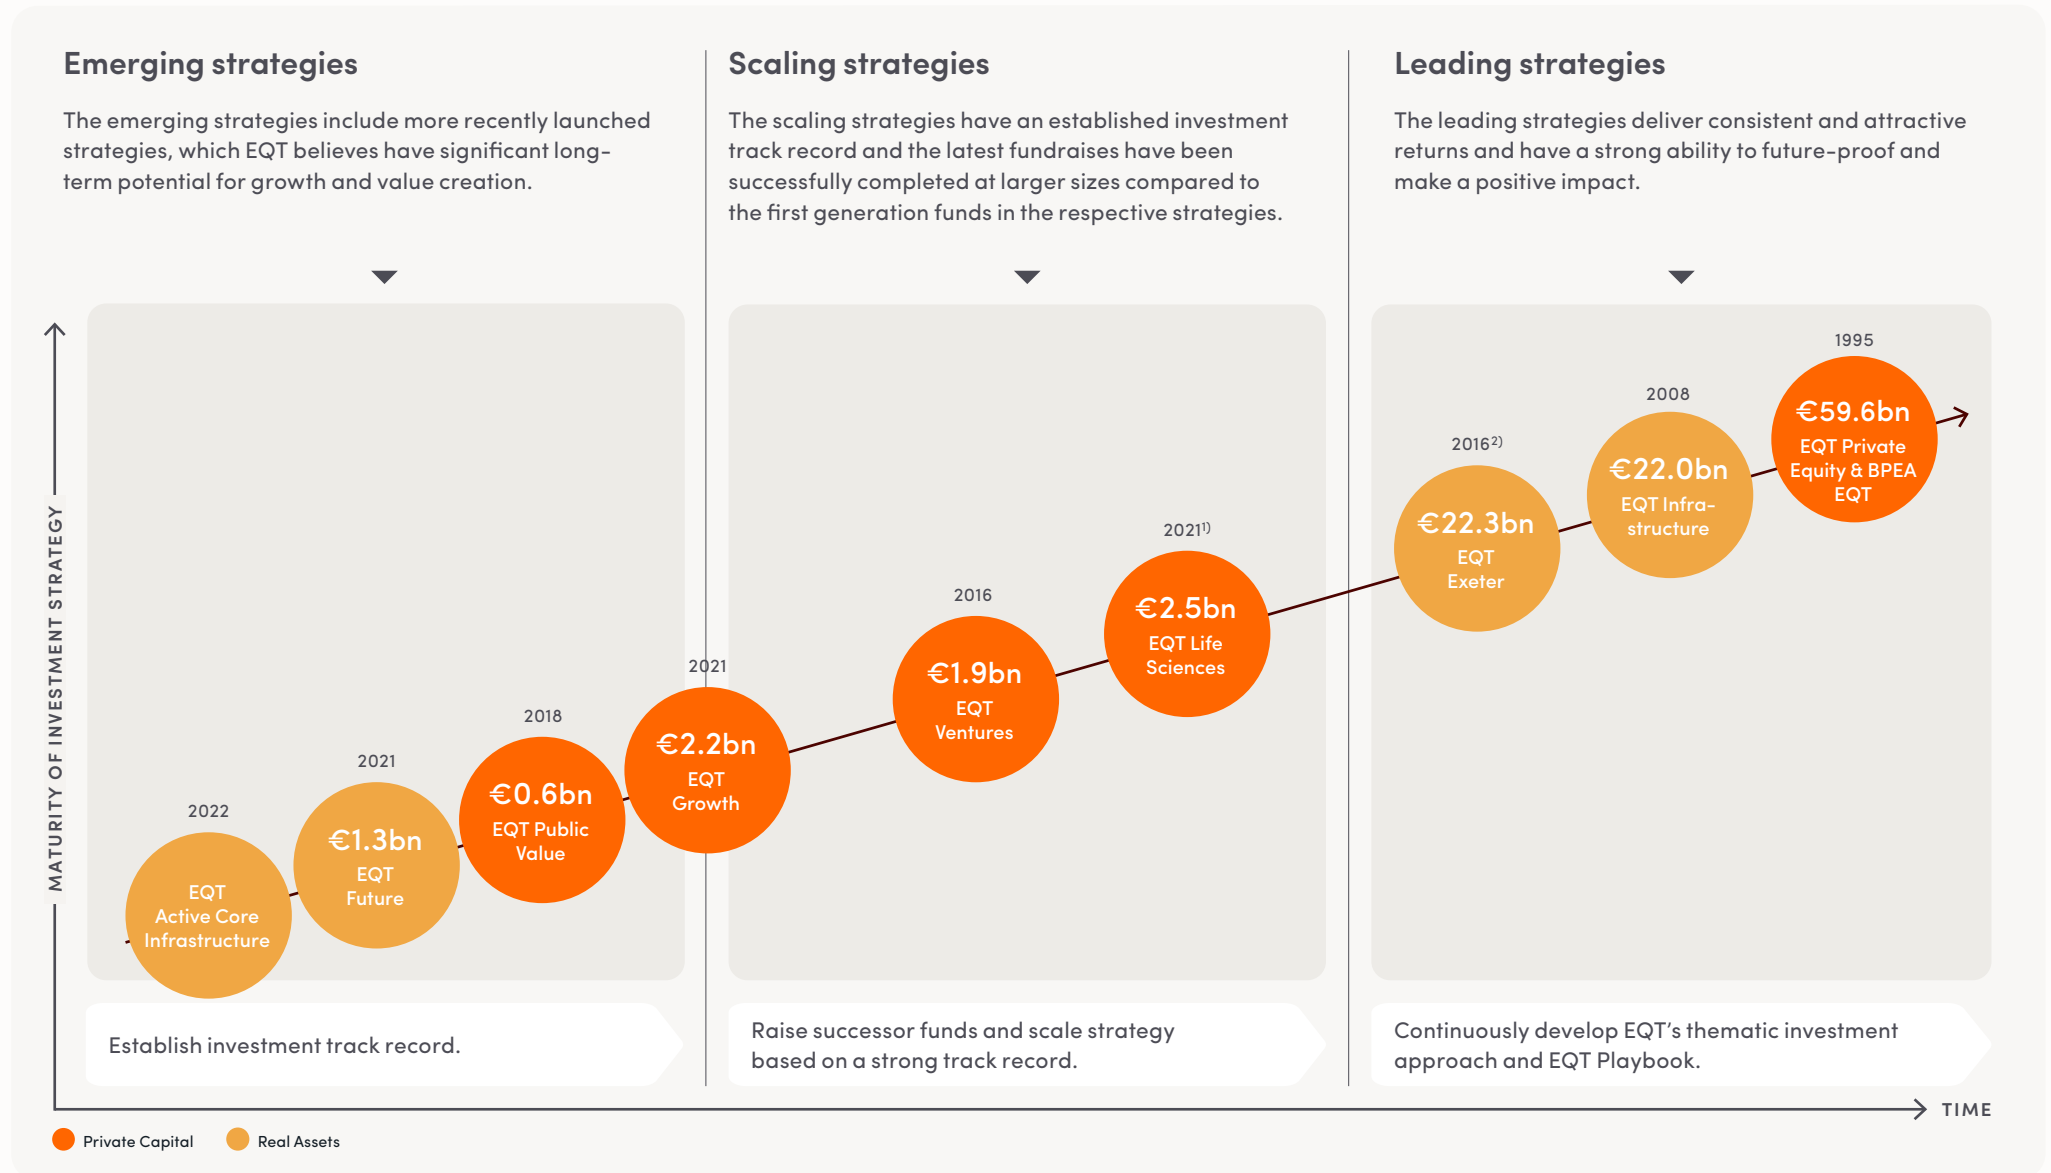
Emerging strategies

The emerging strategies include more recently launched strategies, which EQT believes have significant long-term potential for growth and value creation.

Scaling strategies

The scaling strategies have an established investment track record and the latest fundraises have been successfully completed at larger sizes compared to the first generation funds in the respective strategies.

Leading strategies

The leading strategies deliver consistent and attractive returns and have a strong ability to future-proof and make a positive impact.

MATURITY OF INVESTMENT STRATEGY

2022
EQT Active Core Infrastructure

2021
€1.3bn
EQT Future

2018
€0.6bn
EQT Public Value

2021
€2.2bn
EQT Growth

2016
€1.9bn
EQT Ventures

2021$^{1)}$
€2.5bn
EQT Life Sciences

2016$^{2)}$
€22.3bn
EQT Exeter

2008
€22.0bn
EQT Infra-structure

1995
€59.6bn
EQT Private Equity & BPEA EQT

Establish investment track record.

Raise successor funds and scale strategy based on a strong track record.

Continuously develop EQT's thematic investment approach and EQT Playbook.

TIME

Private Capital
Real Assets